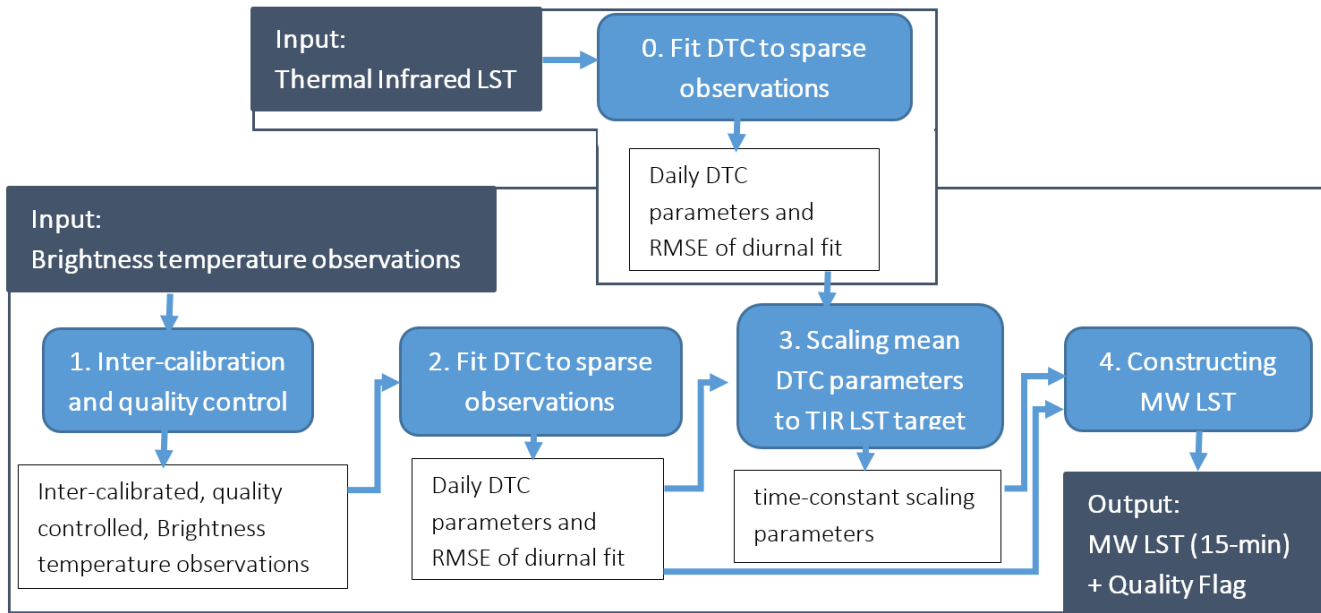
Input:
Thermal Infrared LST

0. Fit DTC to sparse observations

Daily DTC parameters and RMSE of diurnal fit

Input:
Brightness temperature observations

1. Inter-calibration and quality control

Inter-calibrated, quality controlled, Brightness temperature observations

2. Fit DTC to sparse observations

Daily DTC parameters and RMSE of diurnal fit

3. Scaling mean DTC parameters to TIR LST target

time-constant scaling parameters

4. Constructing MW LST

Output:
MW LST (15-min) + Quality Flag